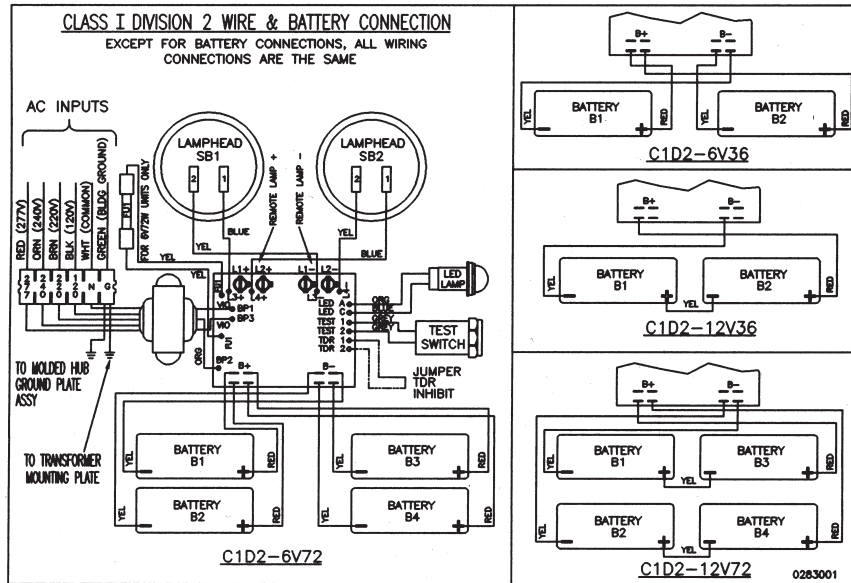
CLASS I DIVISION 2 WIRE & BATTERY CONNECTION
EXCEPT FOR BATTERY CONNECTIONS, ALL WIRING CONNECTIONS ARE THE SAME

AC INPUTS

RED (277V)
ORN (240V)
BRN (220V)
BLK (120V)
WHT (COMMON)
GREEN (BLDG GROUND)

2 7 7
2 4 0
2 2 0
1 2 0
N
G

FOR 6V72W UNITS ONLY
FU1
FU2

LAMPHEAD SB1
2 1
YEL BLUE

REMOTE LAMP +
REMOTE LAMP −

LAMPHEAD SB2
2 1
YEL BLUE

YEL
L1+ L2+ L1− L2−
L3+ L4+ L3− L4−

LED LAMP
LED A ORG
LED C BLUE
TEST 1 GREY
TEST 2 GREY
TDR 1
TDR 2

TEST SWITCH

JUMPER TDR INHIBIT

VIO BP1
VIO BP3
ORG BP2
FU1
B+ B−

TO MOLDED HUB GROUND PLATE ASSY

TO TRANSFORMER MOUNTING PLATE

BATTERY B1
BATTERY B3
BATTERY B2
BATTERY B4
YEL RED
YEL RED
YEL RED
YEL RED

C1D2−6V72

B+ B−
BATTERY B1
BATTERY B2
YEL YEL
C1D2−6V36

B+ B−
BATTERY B1
BATTERY B2
YEL YEL RED
C1D2−12V36

B+ B−
BATTERY B1
BATTERY B3
BATTERY B2
BATTERY B4
YEL YEL RED
YEL YEL RED
C1D2−12V72

0283001